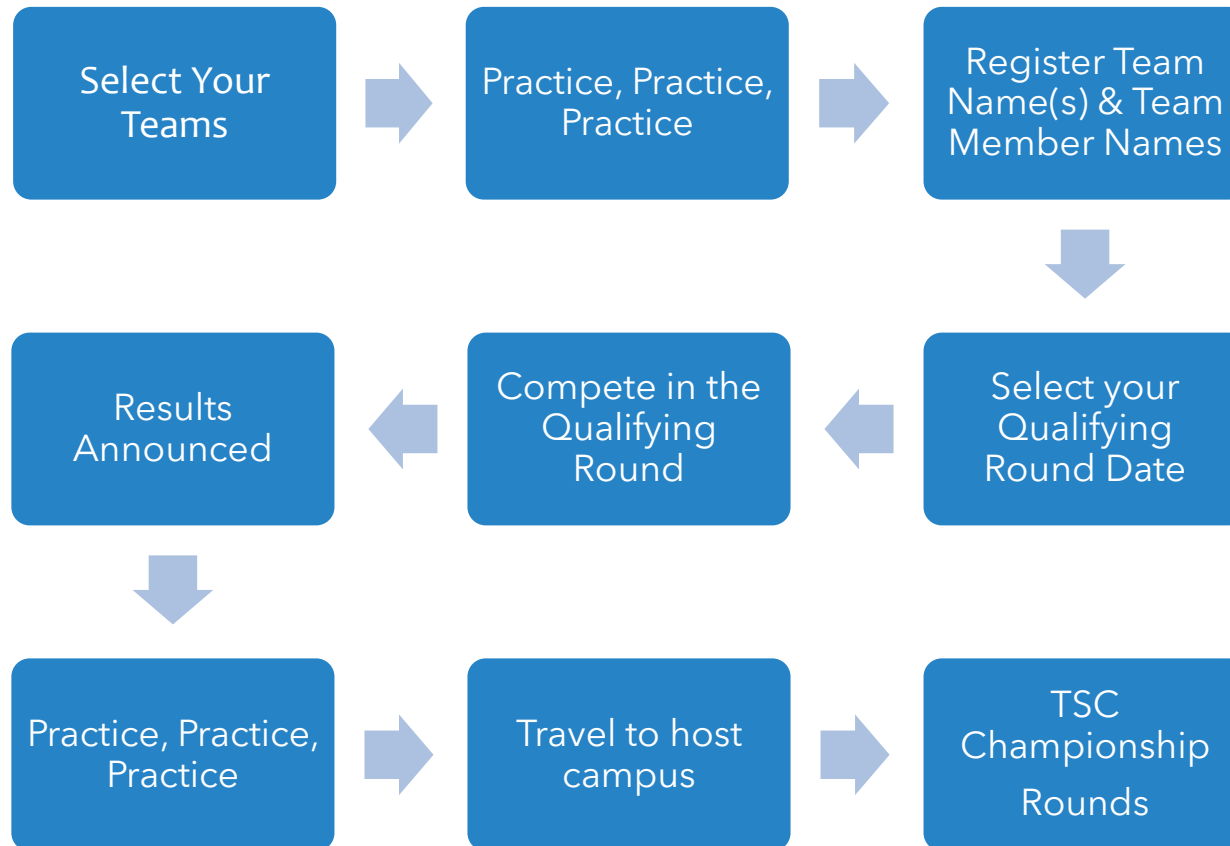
Select Your Teams

Practice, Practice, Practice

Register Team Name(s) & Team Member Names

Select your Qualifying Round Date

Compete in the Qualifying Round

Results Announced

Practice, Practice, Practice

Travel to host campus

TSC Championship Rounds